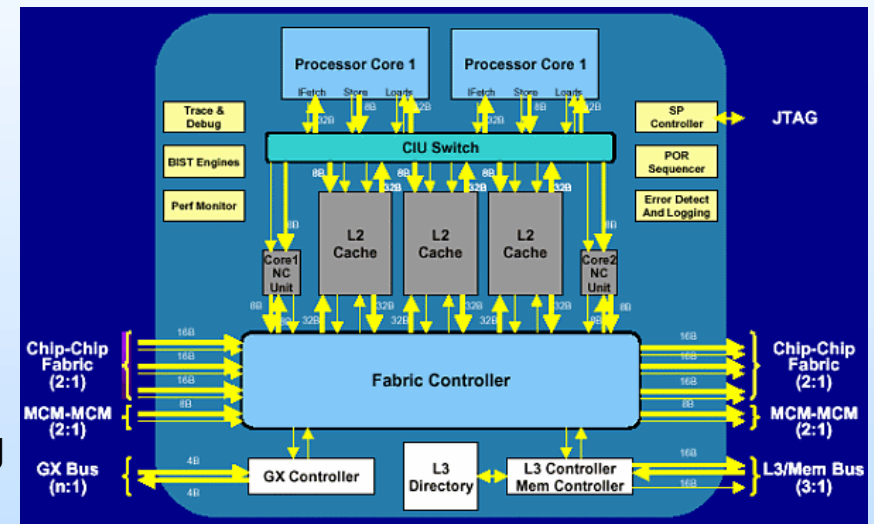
Processor Core 1

IFetch Store Loads

8B 32B 32B

Processor Core 1

IFetch Store Loads

8B 32B 32B

Trace & Debug

BIST Engines

Perf Monitor

SP Controller

JTAG

POR Sequencer

Error Detect And Logging

CIU Switch

8B 32B 8B 32B 8B 32B

8B 8B

L2 Cache

L2 Cache

L2 Cache

Core1 NC Unit

Core2 NC Unit

8B 8B 32B 32B 32B 32B 8B 8B

Chip-Chip Fabric (2:1)

16B 16B 16B

MCM-MCM (2:1)

8B

GX Bus (n:1)

4B 4B

Fabric Controller

16B 16B 16B

8B

Chip-Chip Fabric (2:1)

MCM-MCM (2:1)

GX Controller

L3 Directory

L3 Controller Mem Controller

16B 16B

L3/Mem Bus (3:1)